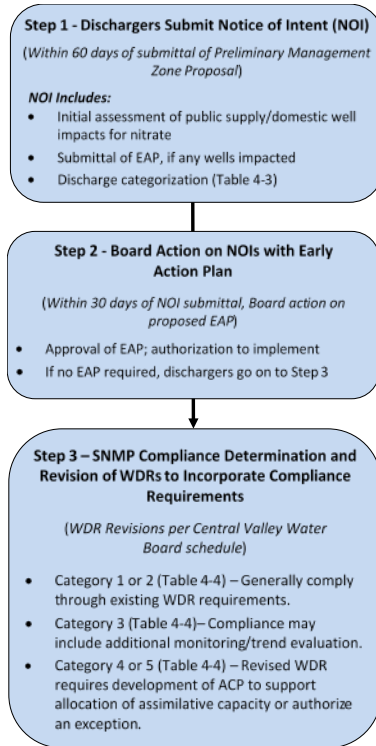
**Step 1 - Dischargers Submit Notice of Intent (NOI)**

(*Within 60 days of submittal of Preliminary Management Zone Proposal*)

***NOI Includes:***

- Initial assessment of public supply/domestic well impacts for nitrate
- Submittal of EAP, if any wells impacted
- Discharge categorization (Table 4-3)

**Step 2 - Board Action on NOIs with Early Action Plan**

(*Within 30 days of NOI submittal, Board action on proposed EAP*)

- Approval of EAP; authorization to implement
- If no EAP required, dischargers go on to Step 3

**Step 3 – SNMP Compliance Determination and Revision of WDRs to Incorporate Compliance Requirements**

(*WDR Revisions per Central Valley Water Board schedule*)

- Category 1 or 2 (Table 4-4) – Generally comply through existing WDR requirements.
- Category 3 (Table 4-4)– Compliance may include additional monitoring/trend evaluation.
- Category 4 or 5 (Table 4-4) – Revised WDR requires development of ACP to support allocation of assimilative capacity or authorize an exception.